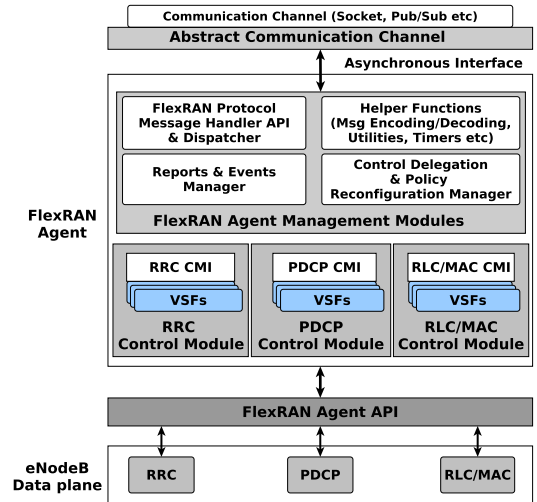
Communication Channel (Socket, Pub/Sub etc)

Abstract Communication Channel

Asynchronous Interface

FlexRAN Protocol Message Handler API & Dispatcher

Helper Functions (Msg Encoding/Decoding, Utilities, Timers etc)

Reports & Events Manager

Control Delegation & Policy Reconfiguration Manager

FlexRAN Agent Management Modules

FlexRAN Agent

RRC CMI

VSFs

RRC Control Module

PDCP CMI

VSFs

PDCP Control Module

RLC/MAC CMI

VSFs

RLC/MAC Control Module

FlexRAN Agent API

eNodeB Data plane

RRC

PDCP

RLC/MAC